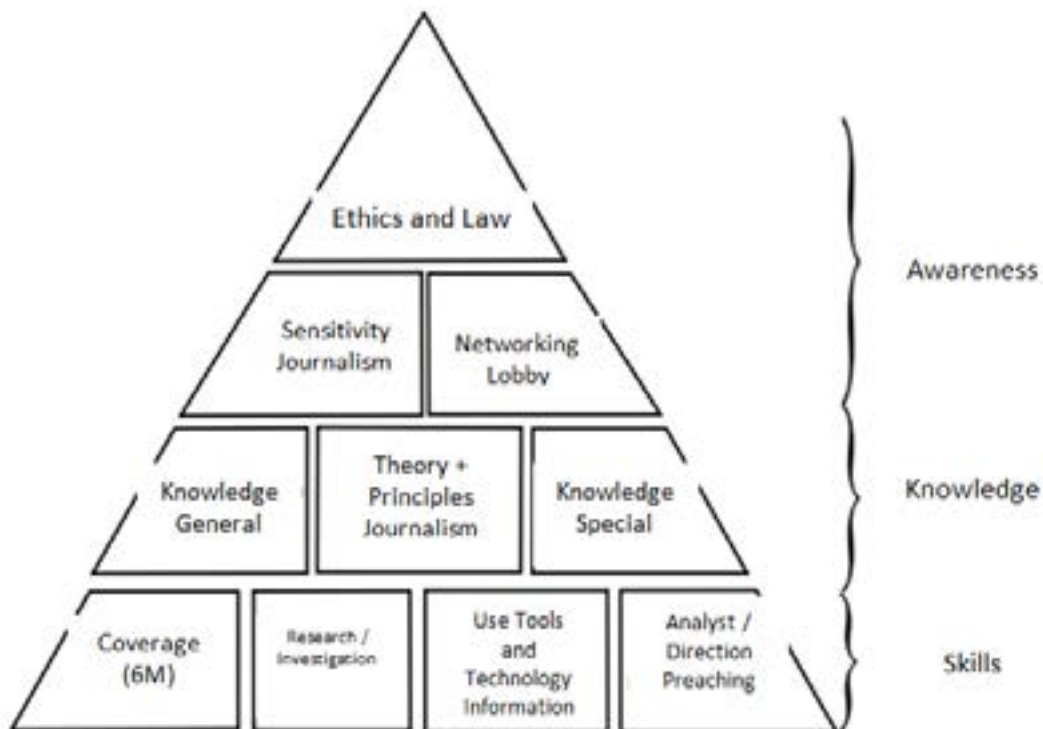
Ethics and Law

Sensitivity Journalism

Networking Lobby

Knowledge General

Theory + Principles Journalism

Knowledge Special

Coverage (6M)

Research / Investigation

Use Tools and Technology Information

Analyst / Direction Preaching

Awareness

Knowledge

Skills